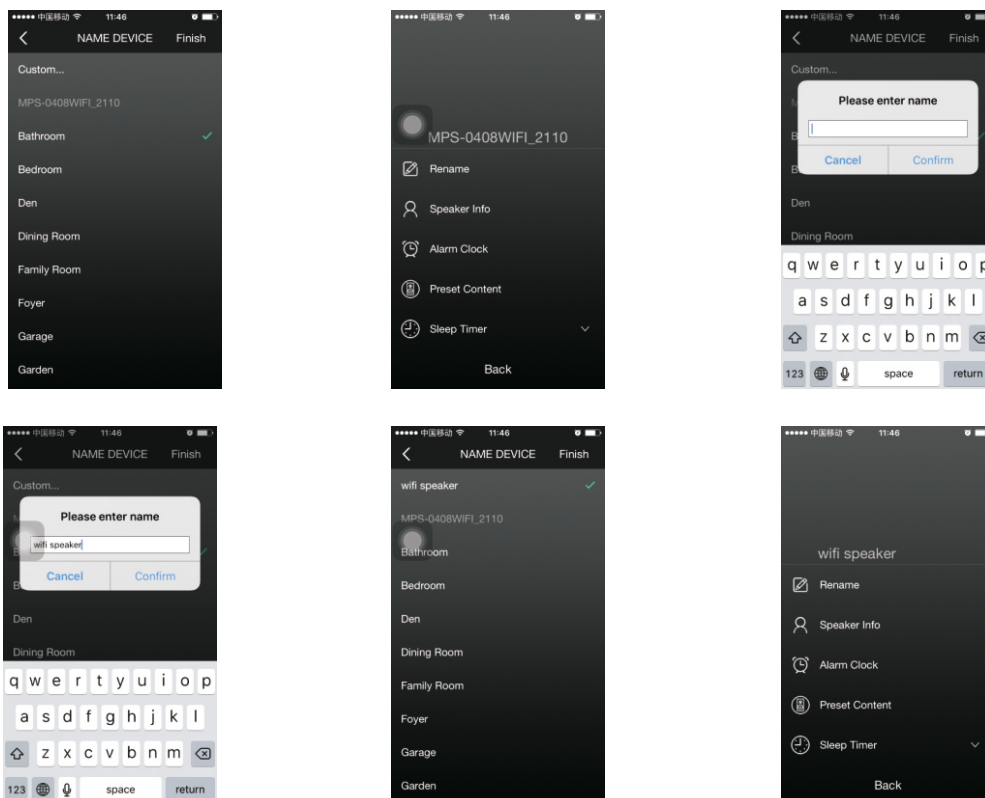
••••• 中国移动 11:46

NAME DEVICE Finish

Custom...

MPS-0408WIFI_2110

Bathroom

Bedroom

Den

Dining Room

Family Room

Foyer

Garage

Garden

••••• 中国移动 11:46

MPS-0408WIFI_2110

Rename

Speaker Info

Alarm Clock

Preset Content

Sleep Timer

Back

••••• 中国移动 11:46

NAME DEVICE Finish

Custom...

Please enter name

Cancel Confirm

Den

Dining Room

q w e r t y u i o p

a s d f g h j k l

z x c v b n m

123 space return

••••• 中国移动 11:46

NAME DEVICE Finish

Custom...

Please enter name

wifi speaker

Cancel Confirm

Den

Dining Room

q w e r t y u i o p

a s d f g h j k l

z x c v b n m

123 space return

••••• 中国移动 11:46

NAME DEVICE Finish

wifi speaker

MPS-0408WIFI_2110

Bathroom

Bedroom

Den

Dining Room

Family Room

Foyer

Garage

Garden

••••• 中国移动 11:46

wifi speaker

Rename

Speaker Info

Alarm Clock

Preset Content

Sleep Timer

Back